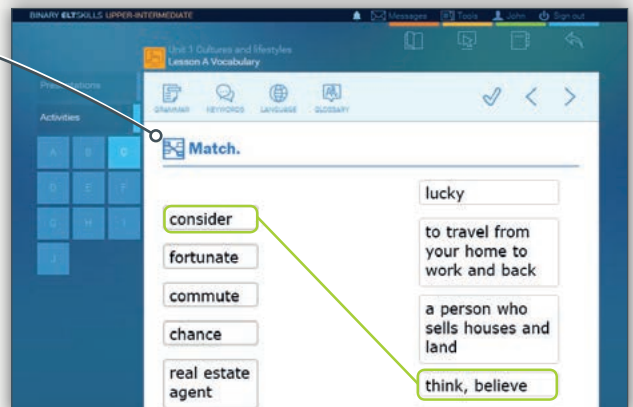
BINARY ELT SKILLS UPPER-INTERMEDIATE

Messages Tools John Sign out

Unit 1 Cultures and lifestyles
Lesson A Vocabulary

Presentations

Activities

A B C D E F G H I J

GRAMMAR KEYWORDS LANGUAGE GLOSSARY

Match.

consider

fortunate

commute

chance

real estate agent

lucky

to travel from your home to work and back

a person who sells houses and land

think, believe